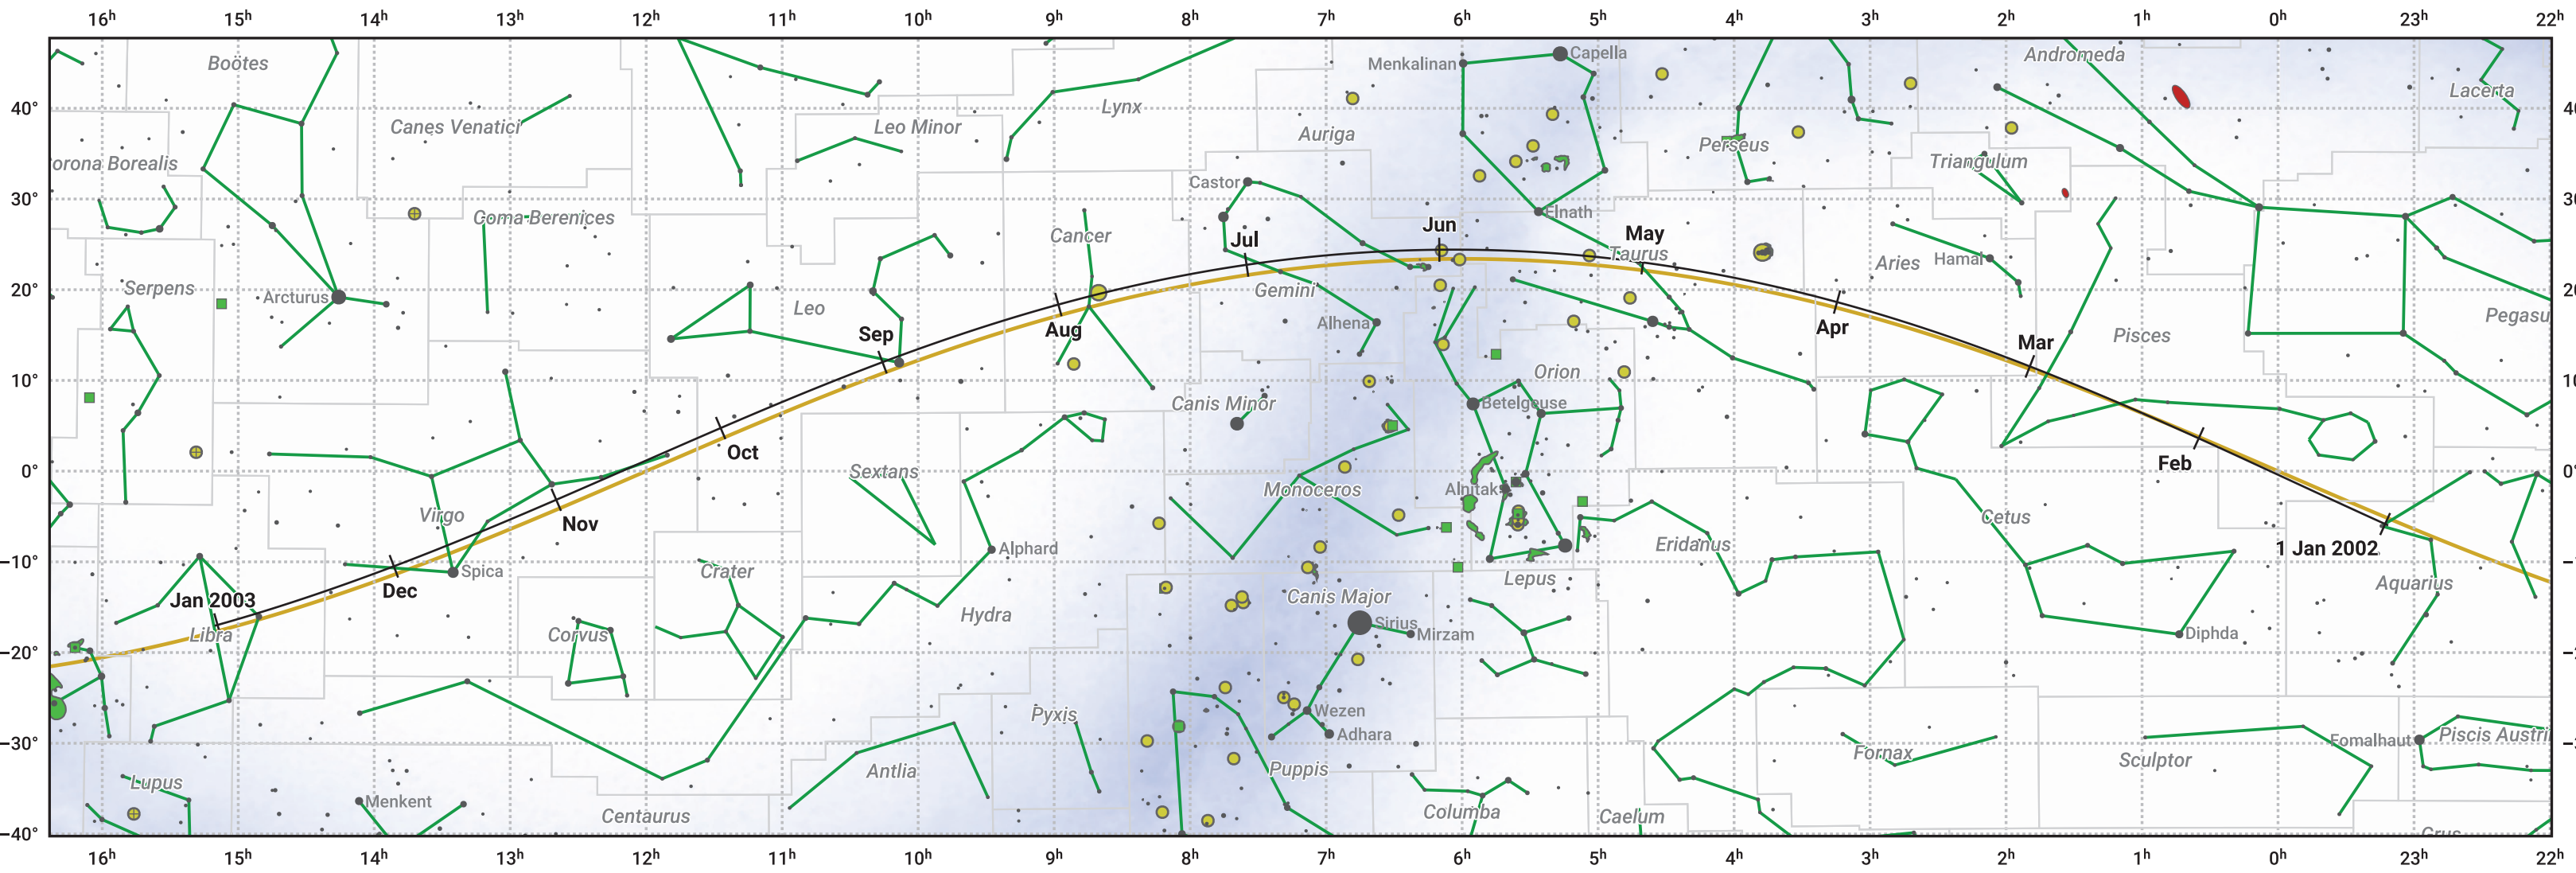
$16^h$ $15^h$ $14^h$ $13^h$ $12^h$ $11^h$ $10^h$ $9^h$ $8^h$ $7^h$ $6^h$ $5^h$ $4^h$ $3^h$ $2^h$ $1^h$ $0^h$ $23^h$ $22^h$

40° 30° 20° 10° 0° -10° -20° -30° -40°

Boötes
Canes Venatici
Leo Minor
Lynx
Menkalinan
Capella
Andromeda
Lacerta
orona Borealis
Auriga
Perseus
Triangulum
Castor
Elnath
Coma Berenices
Cancer
Jul
Jun
May
Taurus
Aries
Hamal
Serpens
Arcturus
Leo
Gemini
Apr
Mar
Pisces
Pegasu
Sep
Aug
Alhena
Orion
Canis Minor
Betelgeuse
Oct
Sextans
Feb
Monoceros
Alnitak
Virgo
Nov
Cetus
Alphard
Eridanus
1 Jan 2002
Spica
Crater
Lepus
Aquarius
Jan 2003
Dec
Libra
Hydra
Canis Major
Corvus
Sirius
Mirzam
Diphda
Pyxis
Wezen
Adhara
Fomalhaut
Piscis Austri
Lupus
Antlia
Puppis
Fornax
Sculptor
Menkent
Centaurus
Columba
Caelum
Grus

$16^h$ $15^h$ $14^h$ $13^h$ $12^h$ $11^h$ $10^h$ $9^h$ $8^h$ $7^h$ $6^h$ $5^h$ $4^h$ $3^h$ $2^h$ $1^h$ $0^h$ $23^h$ $22^h$